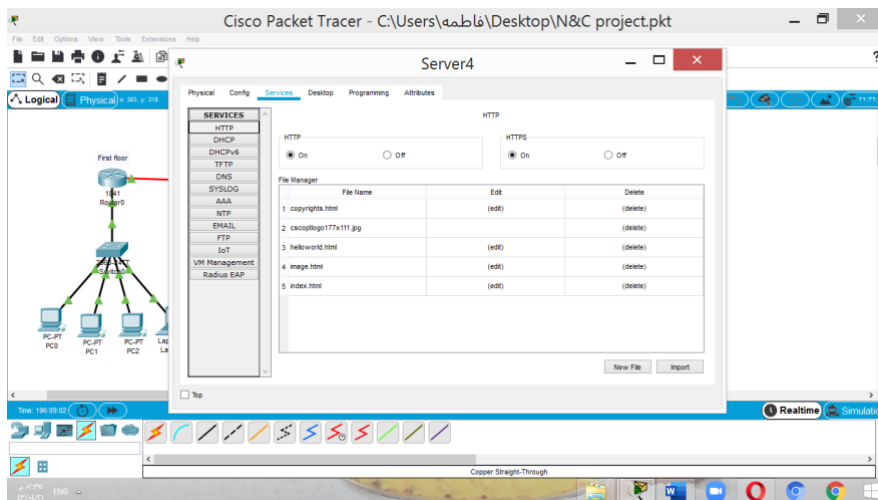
Cisco Packet Tracer - C:\Users\فاطمه\Desktop\N&C project.pkt

File Edit Options View Tools Extensions Help

Logical Physical x: 393, y: 316

Server4

Physical Config Services Desktop Programming Attributes

SERVICES
HTTP
DHCP
DHCPv6
TFTP
DNS
SYSLOG
AAA
NTP
EMAIL
FTP
IoT
VM Management
Radius EAP

HTTP

HTTP
On Off

HTTPS
On Off

File Manager

| | File Name | Edit | Delete |
|---|---|---|---|
| 1 | copyrights.html | (edit) | (delete) |
| 2 | cscoptlogo177x111.jpg | | (delete) |
| 3 | helloworld.html | (edit) | (delete) |
| 4 | image.html | (edit) | (delete) |
| 5 | index.html | (edit) | (delete) |

New File Import

Top

First floor
1841
Router0
2960-24TT
Switch0
PC-PT
PC0
PC-PT
PC1
PC-PT
PC2
Lap
La

Time: 196:09:02

Realtime Simulation

Copper Straight-Through

ENG